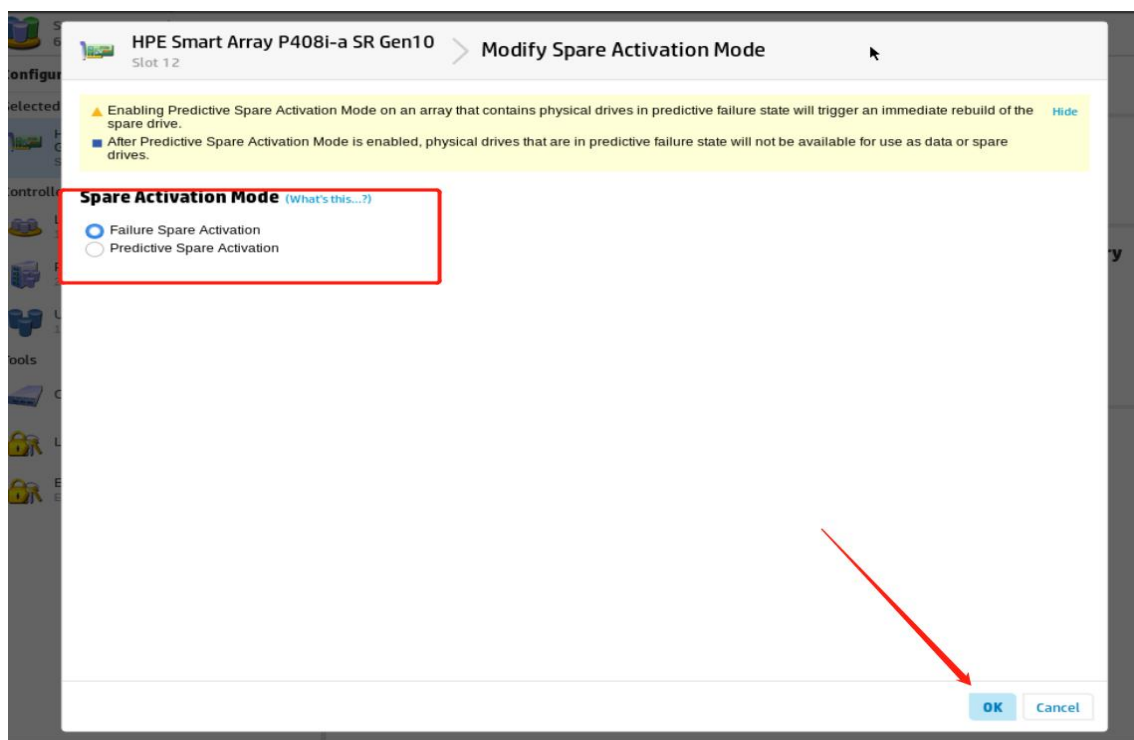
onfigur

elected

ontroll

ools

HPE Smart Array P408i-a SR Gen10
Slot 12

Modify Spare Activation Mode

Enabling Predictive Spare Activation Mode on an array that contains physical drives in predictive failure state will trigger an immediate rebuild of the spare drive.

After Predictive Spare Activation Mode is enabled, physical drives that are in predictive failure state will not be available for use as data or spare drives.

Hide

Spare Activation Mode (What's this...?)

Failure Spare Activation

Predictive Spare Activation

ry

OK

Cancel